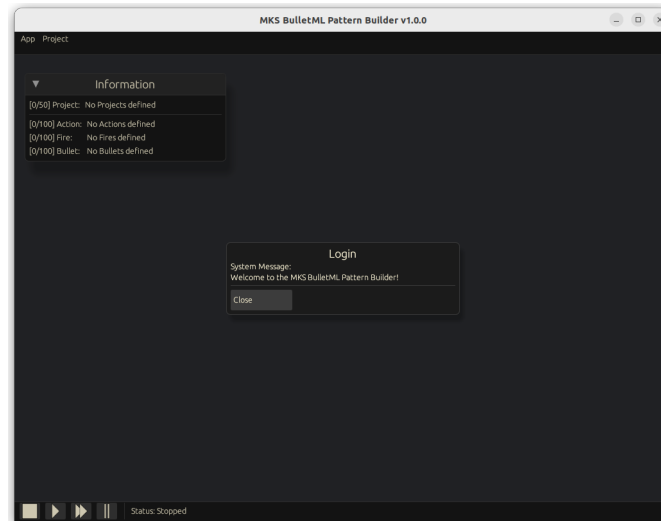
MKS BulletML Pattern Builder v1.0.0

App Project

Information

[0/50] Project: No Projects defined

[0/100] Action: No Actions defined
[0/100] Fire: No Fires defined
[0/100] Bullet: No Bullets defined

Login

System Message:
Welcome to the MKS BulletML Pattern Builder!

Close

Status: Stopped